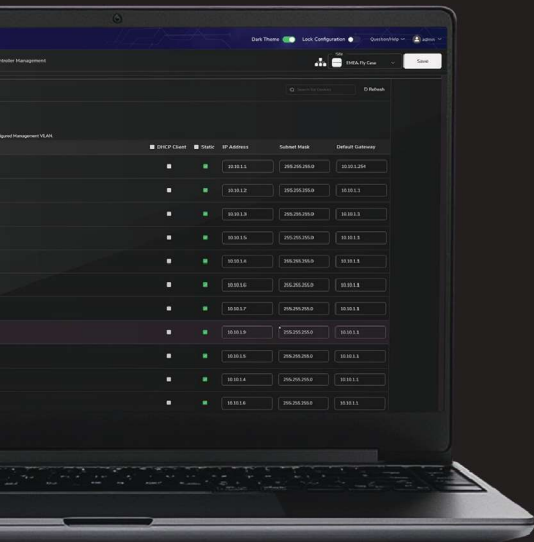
Dark Theme Lock Configuration Question/Help admin

ntroller Management

Site
EMEA Fly Case

Save

Search

Refresh

figured Management VLAN.

| DHCP Client | Static | IP Address | Subnet Mask | Default Gateway |
|---|---|---|---|---|
| | | 10.10.1.1 | 255.255.255.0 | 10.10.1.254 |
| | | 10.10.1.2 | 255.255.255.0 | 10.10.1.1 |
| | | 10.10.1.3 | 255.255.255.0 | 10.10.1.1 |
| | | 10.10.1.5 | 255.255.255.0 | 10.10.1.1 |
| | | 10.10.1.6 | 255.255.255.0 | 10.10.1.1 |
| | | 10.10.1.6 | 255.255.255.0 | 10.10.1.1 |
| | | 10.10.1.7 | 255.255.255.0 | 10.10.1.1 |
| | | 10.10.1.9 | 255.255.255.0 | 10.10.1.1 |
| | | 10.10.1.5 | 255.255.255.0 | 10.10.1.1 |
| | | 10.10.1.4 | 255.255.255.0 | 10.10.1.1 |
| | | 10.10.1.6 | 255.255.255.0 | 10.10.1.1 |